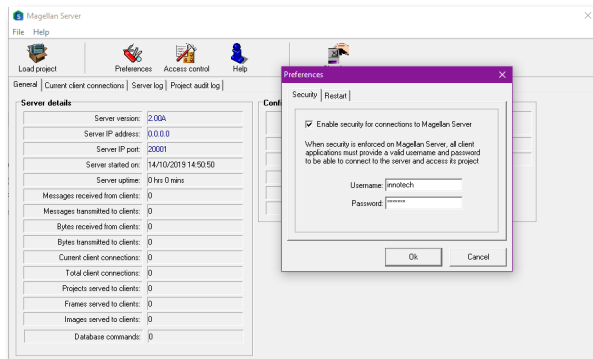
Magellan Server

File Help

Load project | Preferences | Access control | Help

General | Current client connections | Server log | Project audit log

Server details

| | |
|---|---|
| Server version: | 2.00A |
| Server IP address: | 0.0.0.0 |
| Server IP port: | 20001 |
| Server started on: | 14/10/2019 14:50:50 |
| Server uptime: | 0 hrs 0 mins |
| Messages received from clients: | 0 |
| Messages transmitted to clients: | 0 |
| Bytes received from clients: | 0 |
| Bytes transmitted to clients: | 0 |
| Current client connections: | 0 |
| Total client connections: | 0 |
| Projects served to clients: | 0 |
| Frames served to clients: | 0 |
| Images served to clients: | 0 |
| Database commands: | 0 |

Conf

Preferences

Security | Restart

Enable security for connections to Magellan Server

When security is enforced on Magellan Server, all client applications must provide a valid username and password to be able to connect to the server and access its project

Username: innotech

Password: *******

Ok

Cancel